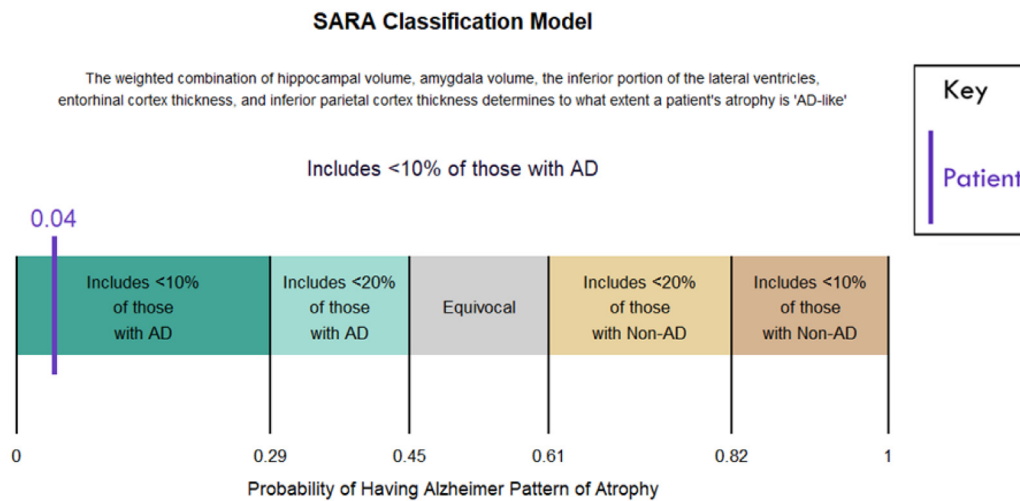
SARA Classification Model

The weighted combination of hippocampal volume, amygdala volume, the inferior portion of the lateral ventricles, entorhinal cortex thickness, and inferior parietal cortex thickness determines to what extent a patient's atrophy is 'AD-like'

Key

Patient

Includes <10% of those with AD

0.04

Includes <10% of those with AD

Includes <20% of those with AD

Equivocal

Includes <20% of those with Non-AD

Includes <10% of those with Non-AD

0

0.29

0.45

0.61

0.82

1

Probability of Having Alzheimer Pattern of Atrophy